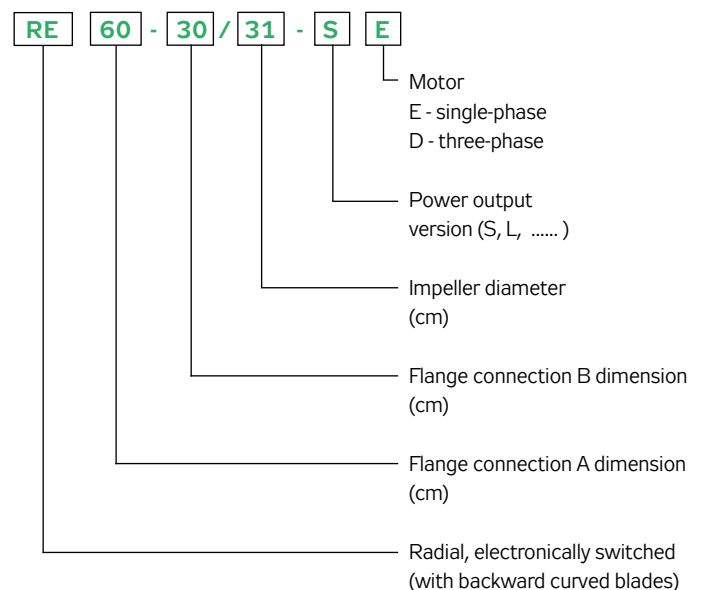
RE 60 - 30 / 31 - S E

Motor
E - single-phase
D - three-phase

Power output version (S, L, ...... )

Impeller diameter (cm)

Flange connection B dimension (cm)

Flange connection A dimension (cm)

Radial, electronically switched (with backward curved blades)